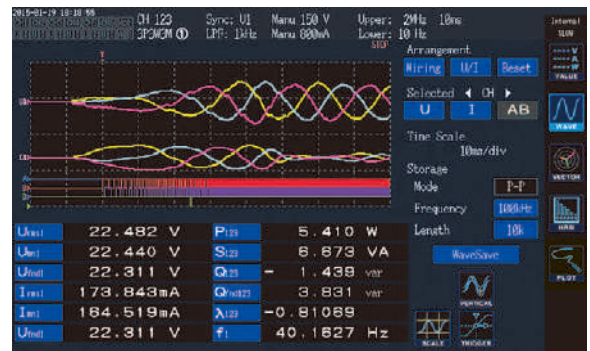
2016-01-19 10:10:55
CH 123
3P3W3M
Sync: U1
LPF: 1kHz
Manu 150 V
Manu 800mA
Upper: 2MHz 10ms
Lower: 10 Hz
STOP
Internal
SLOW

Arrangement
Wiring
U/I
Reset
Selected ◀ CH ▶
U
I
AB
Time Scale
10ms/div
Storage
Mode
P-P
Frequency
100kHz
Length
10k
WaveSave

VALUE
WAVE
VECTOR
HRM
PLOT
VERTICAL
SCALE
TRIGGER

| | | | |
|---|---|---|---|
| Urms1 | 22.482 V | P123 | 5.410 W |
| Umn1 | 22.440 V | S123 | 6.673 VA |
| Ufnd1 | 22.311 V | Q123 | − 1.438 var |
| Irms1 | 173.843mA | Qfnd123 | 3.831 var |
| Imn1 | 164.519mA | λ123 | −0.81069 |
| Ufnd1 | 22.311 V | f1 | 40.1627 Hz |